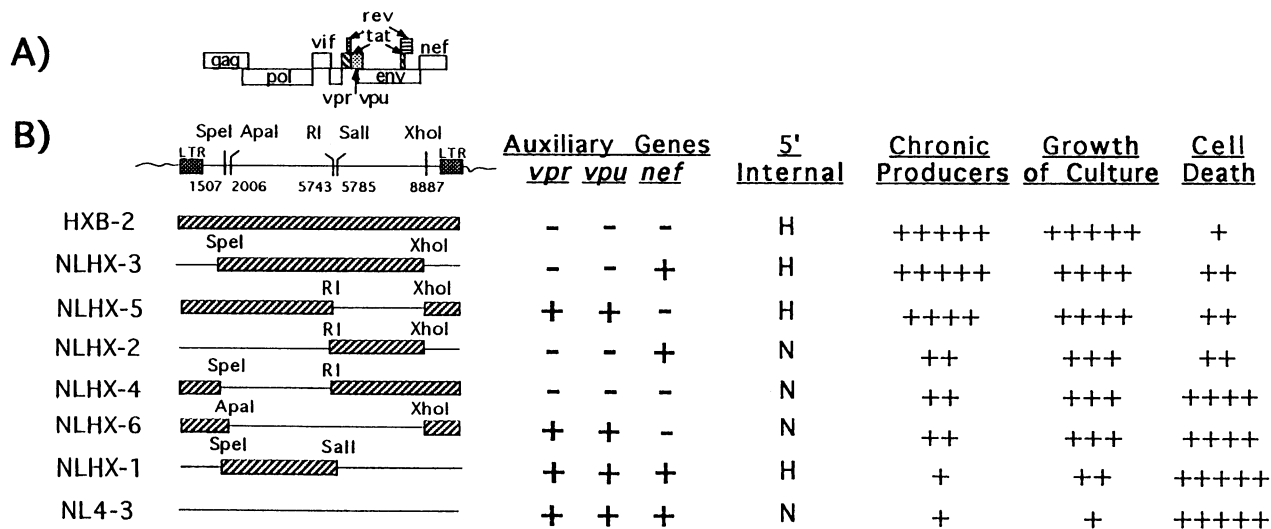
A)

rev
tat
vif
nef
gag
pol
env
vpr vpu

B)

LTR
SpeI ApaI
RI SalI
XhoI
LTR
1507 2006
5743 5785
8887

| | Auxiliary Genes *vpr* | *vpu* | *nef* | 5' Internal | Chronic Producers | Growth of Culture | Cell Death |
|---|---|---|---|---|---|---|---|
| HXB-2 | - | - | - | H | +++++ | +++++ | + |
| NLHX-3 (SpeI, XhoI) | - | - | + | H | +++++ | ++++ | ++ |
| NLHX-5 (RI, XhoI) | + | + | - | H | ++++ | ++++ | ++ |
| NLHX-2 (RI, XhoI) | - | - | + | N | ++ | +++ | ++ |
| NLHX-4 (SpeI, RI) | - | - | - | N | ++ | +++ | ++++ |
| NLHX-6 (ApaI, XhoI) | + | + | - | N | ++ | +++ | ++++ |
| NLHX-1 (SpeI, SalI) | + | + | + | H | + | ++ | +++++ |
| NL4-3 | + | + | + | N | + | + | +++++ |